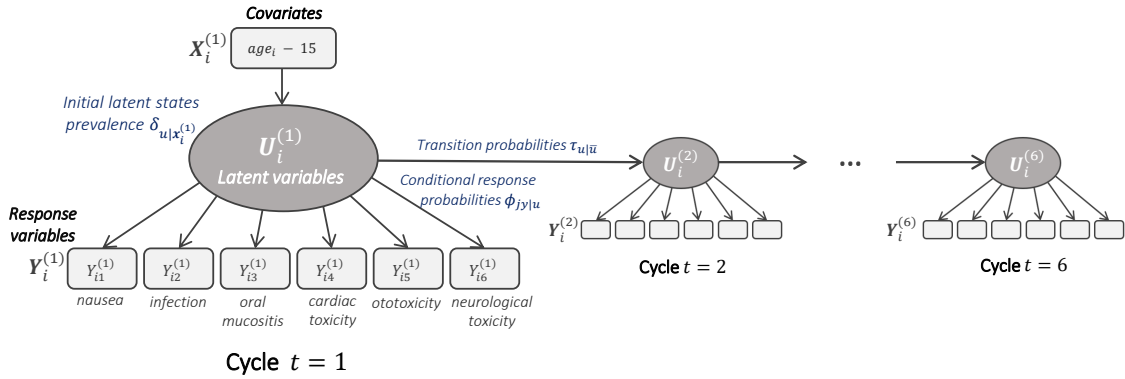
Covariates

$X_i^{(1)}$ $age_i - 15$

Initial latent states prevalence $\delta_{u|x_i^{(1)}}$

$U_i^{(1)}$
Latent variables

Transition probabilities $\tau_{u|\bar{u}}$

Conditional response probabilities $\phi_{jy|u}$

$U_i^{(2)}$

...

$U_i^{(6)}$

Response variables

$Y_i^{(1)}$ $Y_{i1}^{(1)}$ $Y_{i2}^{(1)}$ $Y_{i3}^{(1)}$ $Y_{i4}^{(1)}$ $Y_{i5}^{(1)}$ $Y_{i6}^{(1)}$

nausea infection oral mucositis cardiac toxicity ototoxicity neurological toxicity

$Y_i^{(2)}$

Cycle $t = 2$

$Y_i^{(6)}$

Cycle $t = 6$

Cycle $t = 1$